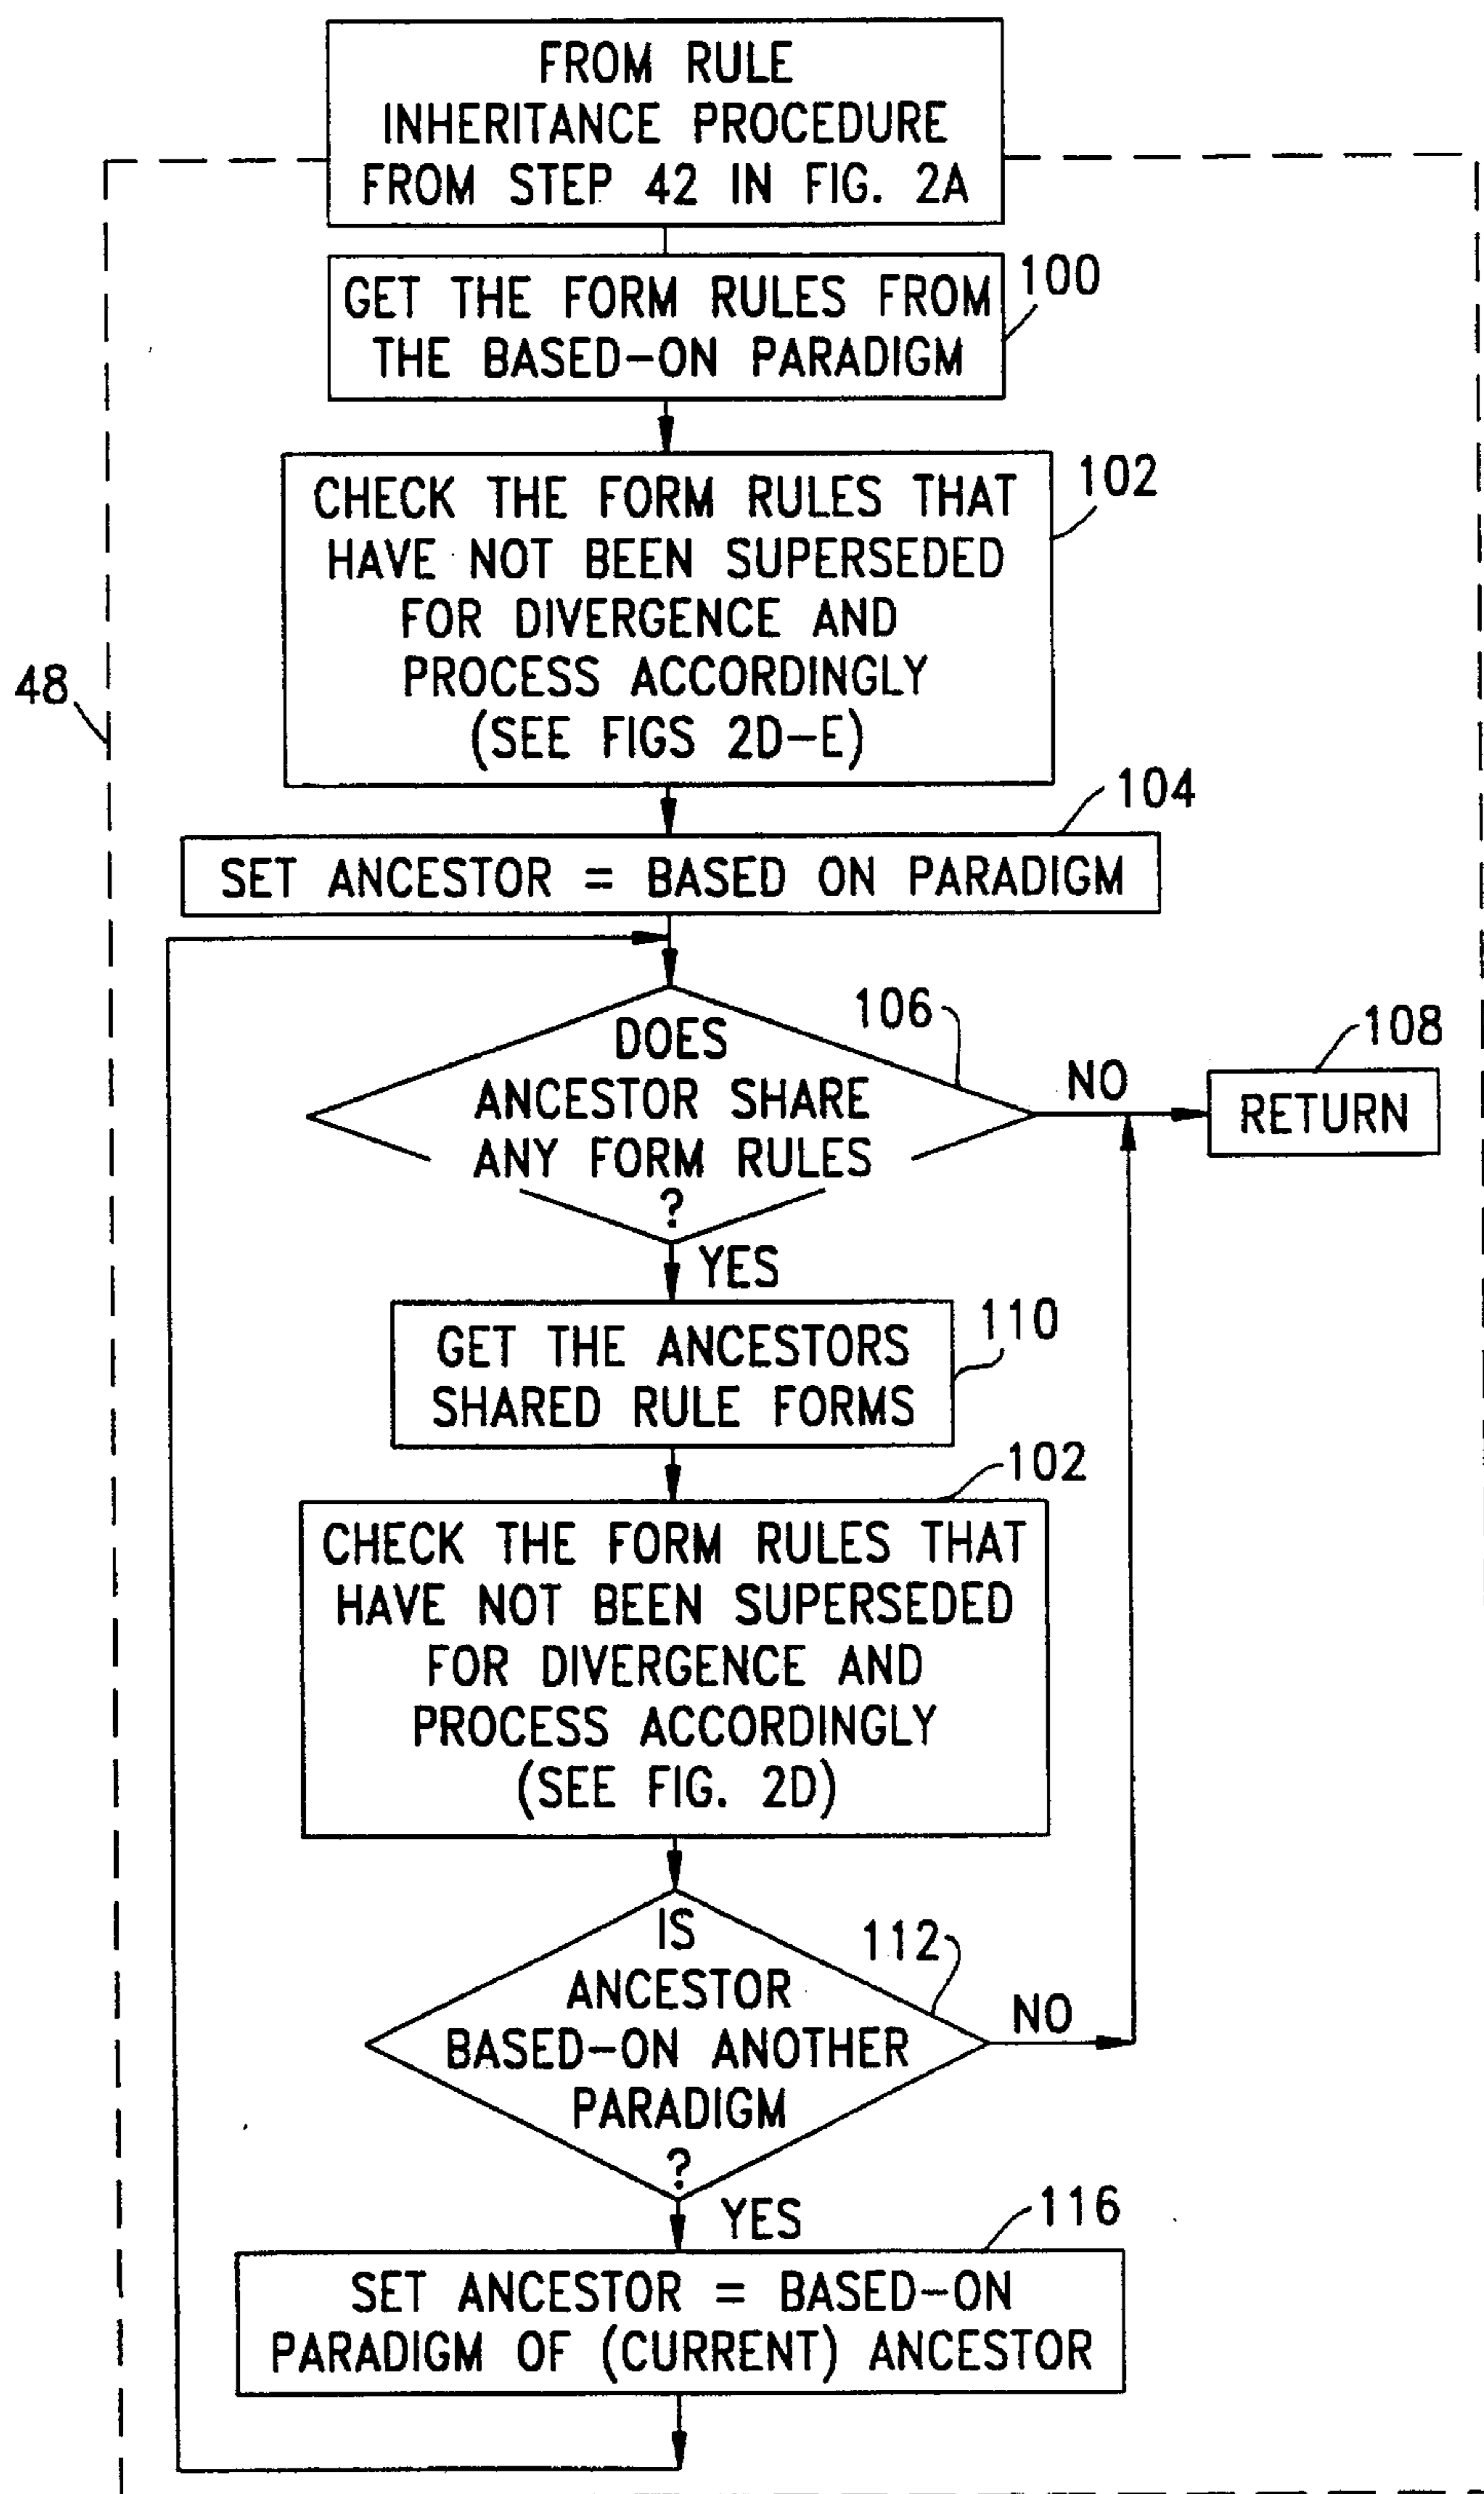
FROM RULE INHERITANCE PROCEDURE FROM STEP 42 IN FIG. 2A

GET THE FORM RULES FROM THE BASED-ON PARADIGM

100

CHECK THE FORM RULES THAT HAVE NOT BEEN SUPERSEDED FOR DIVERGENCE AND PROCESS ACCORDINGLY (SEE FIGS 2D-E)

102

48

104

SET ANCESTOR = BASED ON PARADIGM

DOES ANCESTOR SHARE ANY FORM RULES ?

106

NO

108

RETURN

YES

GET THE ANCESTORS SHARED RULE FORMS

110

102

CHECK THE FORM RULES THAT HAVE NOT BEEN SUPERSEDED FOR DIVERGENCE AND PROCESS ACCORDINGLY (SEE FIG. 2D)

IS ANCESTOR BASED-ON ANOTHER PARADIGM ?

112

NO

YES

116

SET ANCESTOR = BASED-ON PARADIGM OF (CURRENT) ANCESTOR